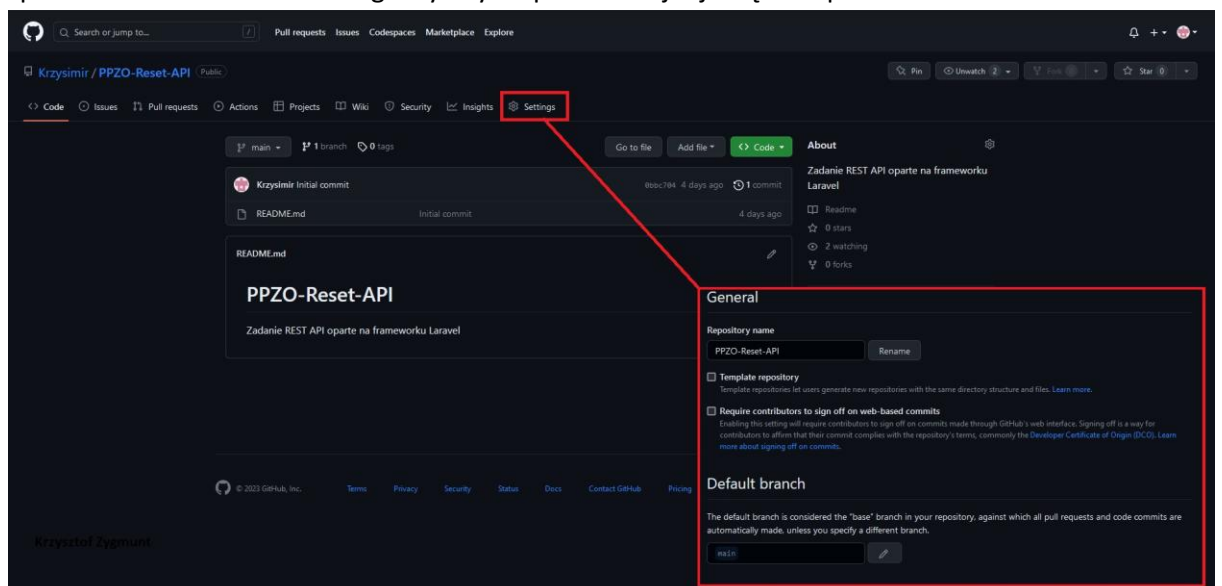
Search or jump to...

Pull requests Issues Codespaces Marketplace Explore

Krzysimir / PPZO-Reset-API Public

Pin Unwatch 2 Fork Star 0

Code Issues Pull requests Actions Projects Wiki Security Insights Settings

main 1 branch 0 tags

Go to file Add file Code

Krzysimir Initial commit 0bbc704 4 days ago 1 commit

README.md Initial commit 4 days ago

README.md

PPZO-Reset-API

Zadanie REST API oparte na frameworku Laravel

About

Zadanie REST API oparte na frameworku Laravel

Readme

0 stars

2 watching

0 forks

General

Repository name

PPZO-Reset-API Rename

Template repository
Template repositories let users generate new repositories with the same directory structure and files. Learn more.

Require contributors to sign off on web-based commits
Enabling this setting will require contributors to sign off on commits made through GitHub's web interface. Signing off is a way for contributors to affirm that their commit complies with the repository's terms, commonly the Developer Certificate of Origin (DCO). Learn more about signing off on commits.

Default branch

The default branch is considered the "base" branch in your repository, against which all pull requests and code commits are automatically made, unless you specify a different branch.

main

© 2023 GitHub, Inc. Terms Privacy Security Status Docs Contact GitHub Pricing

Krzysztof Zygmunt